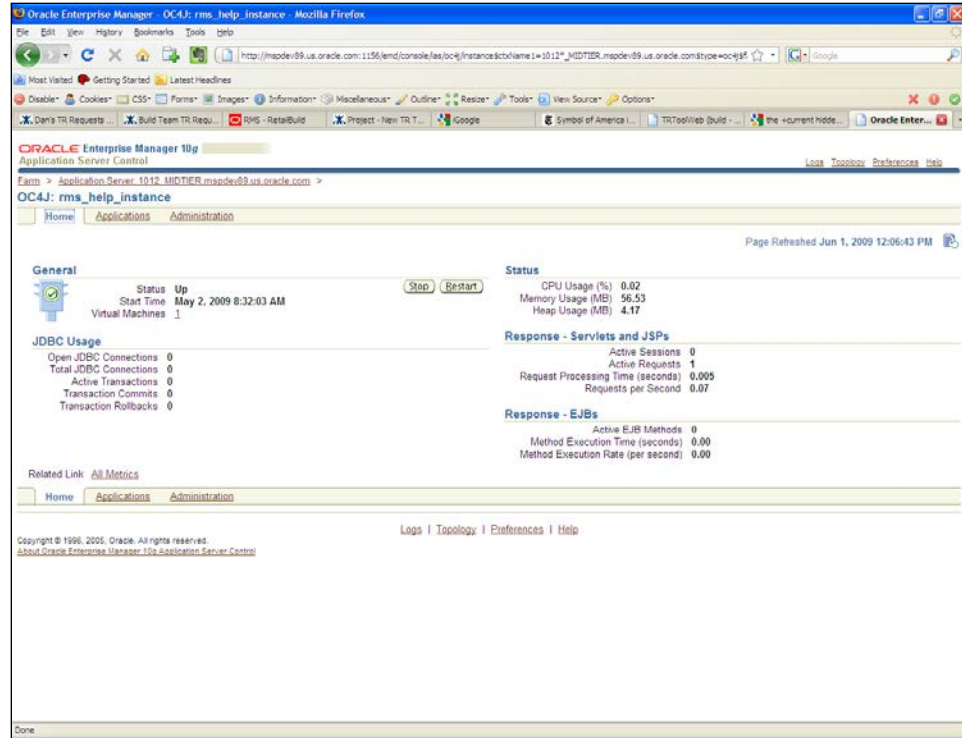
Oracle Enterprise Manager - OC4J: rms_help_instance - Mozilla Firefox

File Edit View History Bookmarks Tools Help

http://mspdev89.us.oracle.com:1156/emd/console/ias/oc4j/instance$ctxName1=1012_MIDTIER.mspdev89.us.oracle.com$type=oc4j$

Google

Most Visited Getting Started Latest Headlines

Disable Cookies CSS Forms Images Information Miscellaneous Outline Resize Tools View Source Options

Dan's TR Requests ... Build Team TR Requ... RMS - RetailBuild Project - New TR T... Google Symbol of America i... TRToolWeb (build - ... the +current hidde... Oracle Enter...

ORACLE Enterprise Manager 10g
Application Server Control

Logs Topology Preferences Help

Farm > Application Server: 1012_MIDTIER.mspdev89.us.oracle.com >

OC4J: rms_help_instance

Home Applications Administration

Page Refreshed Jun 1, 2009 12:06:43 PM

General

Status Up
Start Time May 2, 2009 8:32:03 AM
Virtual Machines 1

Stop Restart

JDBC Usage

Open JDBC Connections 0
Total JDBC Connections 0
Active Transactions 0
Transaction Commits 0
Transaction Rollbacks 0

Status

CPU Usage (%) 0.02
Memory Usage (MB) 56.53
Heap Usage (MB) 4.17

Response - Servlets and JSPs

Active Sessions 0
Active Requests 1
Request Processing Time (seconds) 0.005
Requests per Second 0.07

Response - EJBs

Active EJB Methods 0
Method Execution Time (seconds) 0.00
Method Execution Rate (per second) 0.00

Related Link All Metrics

Home Applications Administration

Logs | Topology | Preferences | Help

Copyright © 1996, 2005, Oracle. All rights reserved.
About Oracle Enterprise Manager 10g Application Server Control

Done